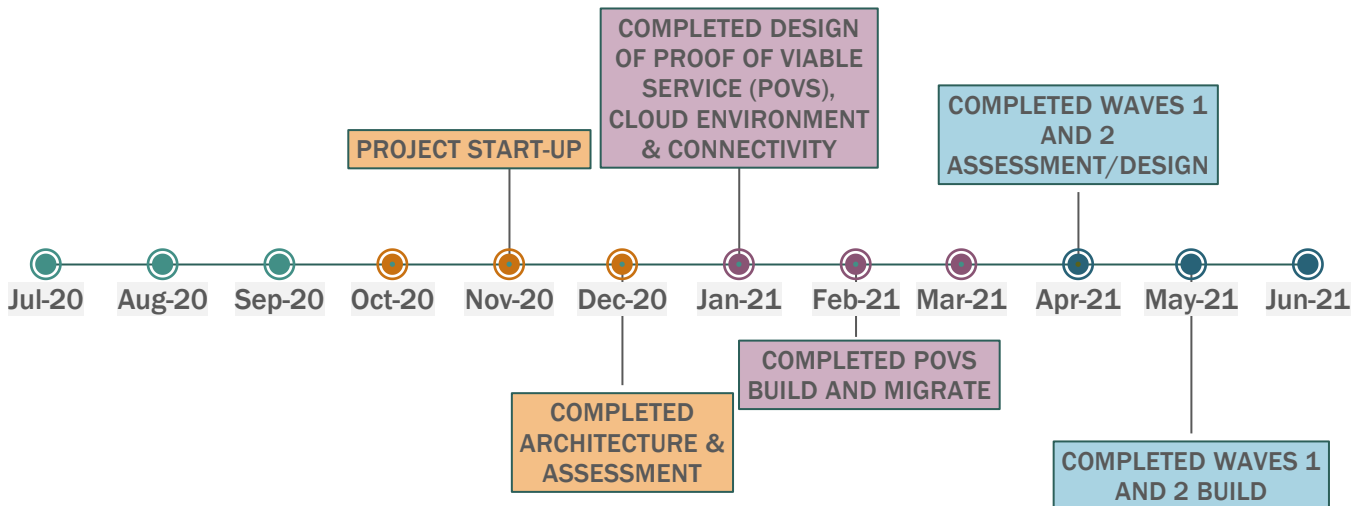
COMPLETED DESIGN OF PROOF OF VIABLE SERVICE (POVS), CLOUD ENVIRONMENT & CONNECTIVITY

COMPLETED WAVES 1 AND 2 ASSESSMENT/DESIGN

PROJECT START-UP

Jul-20 Aug-20 Sep-20 Oct-20 Nov-20 Dec-20 Jan-21 Feb-21 Mar-21 Apr-21 May-21 Jun-21

COMPLETED POVS BUILD AND MIGRATE

COMPLETED ARCHITECTURE & ASSESSMENT

COMPLETED WAVES 1 AND 2 BUILD